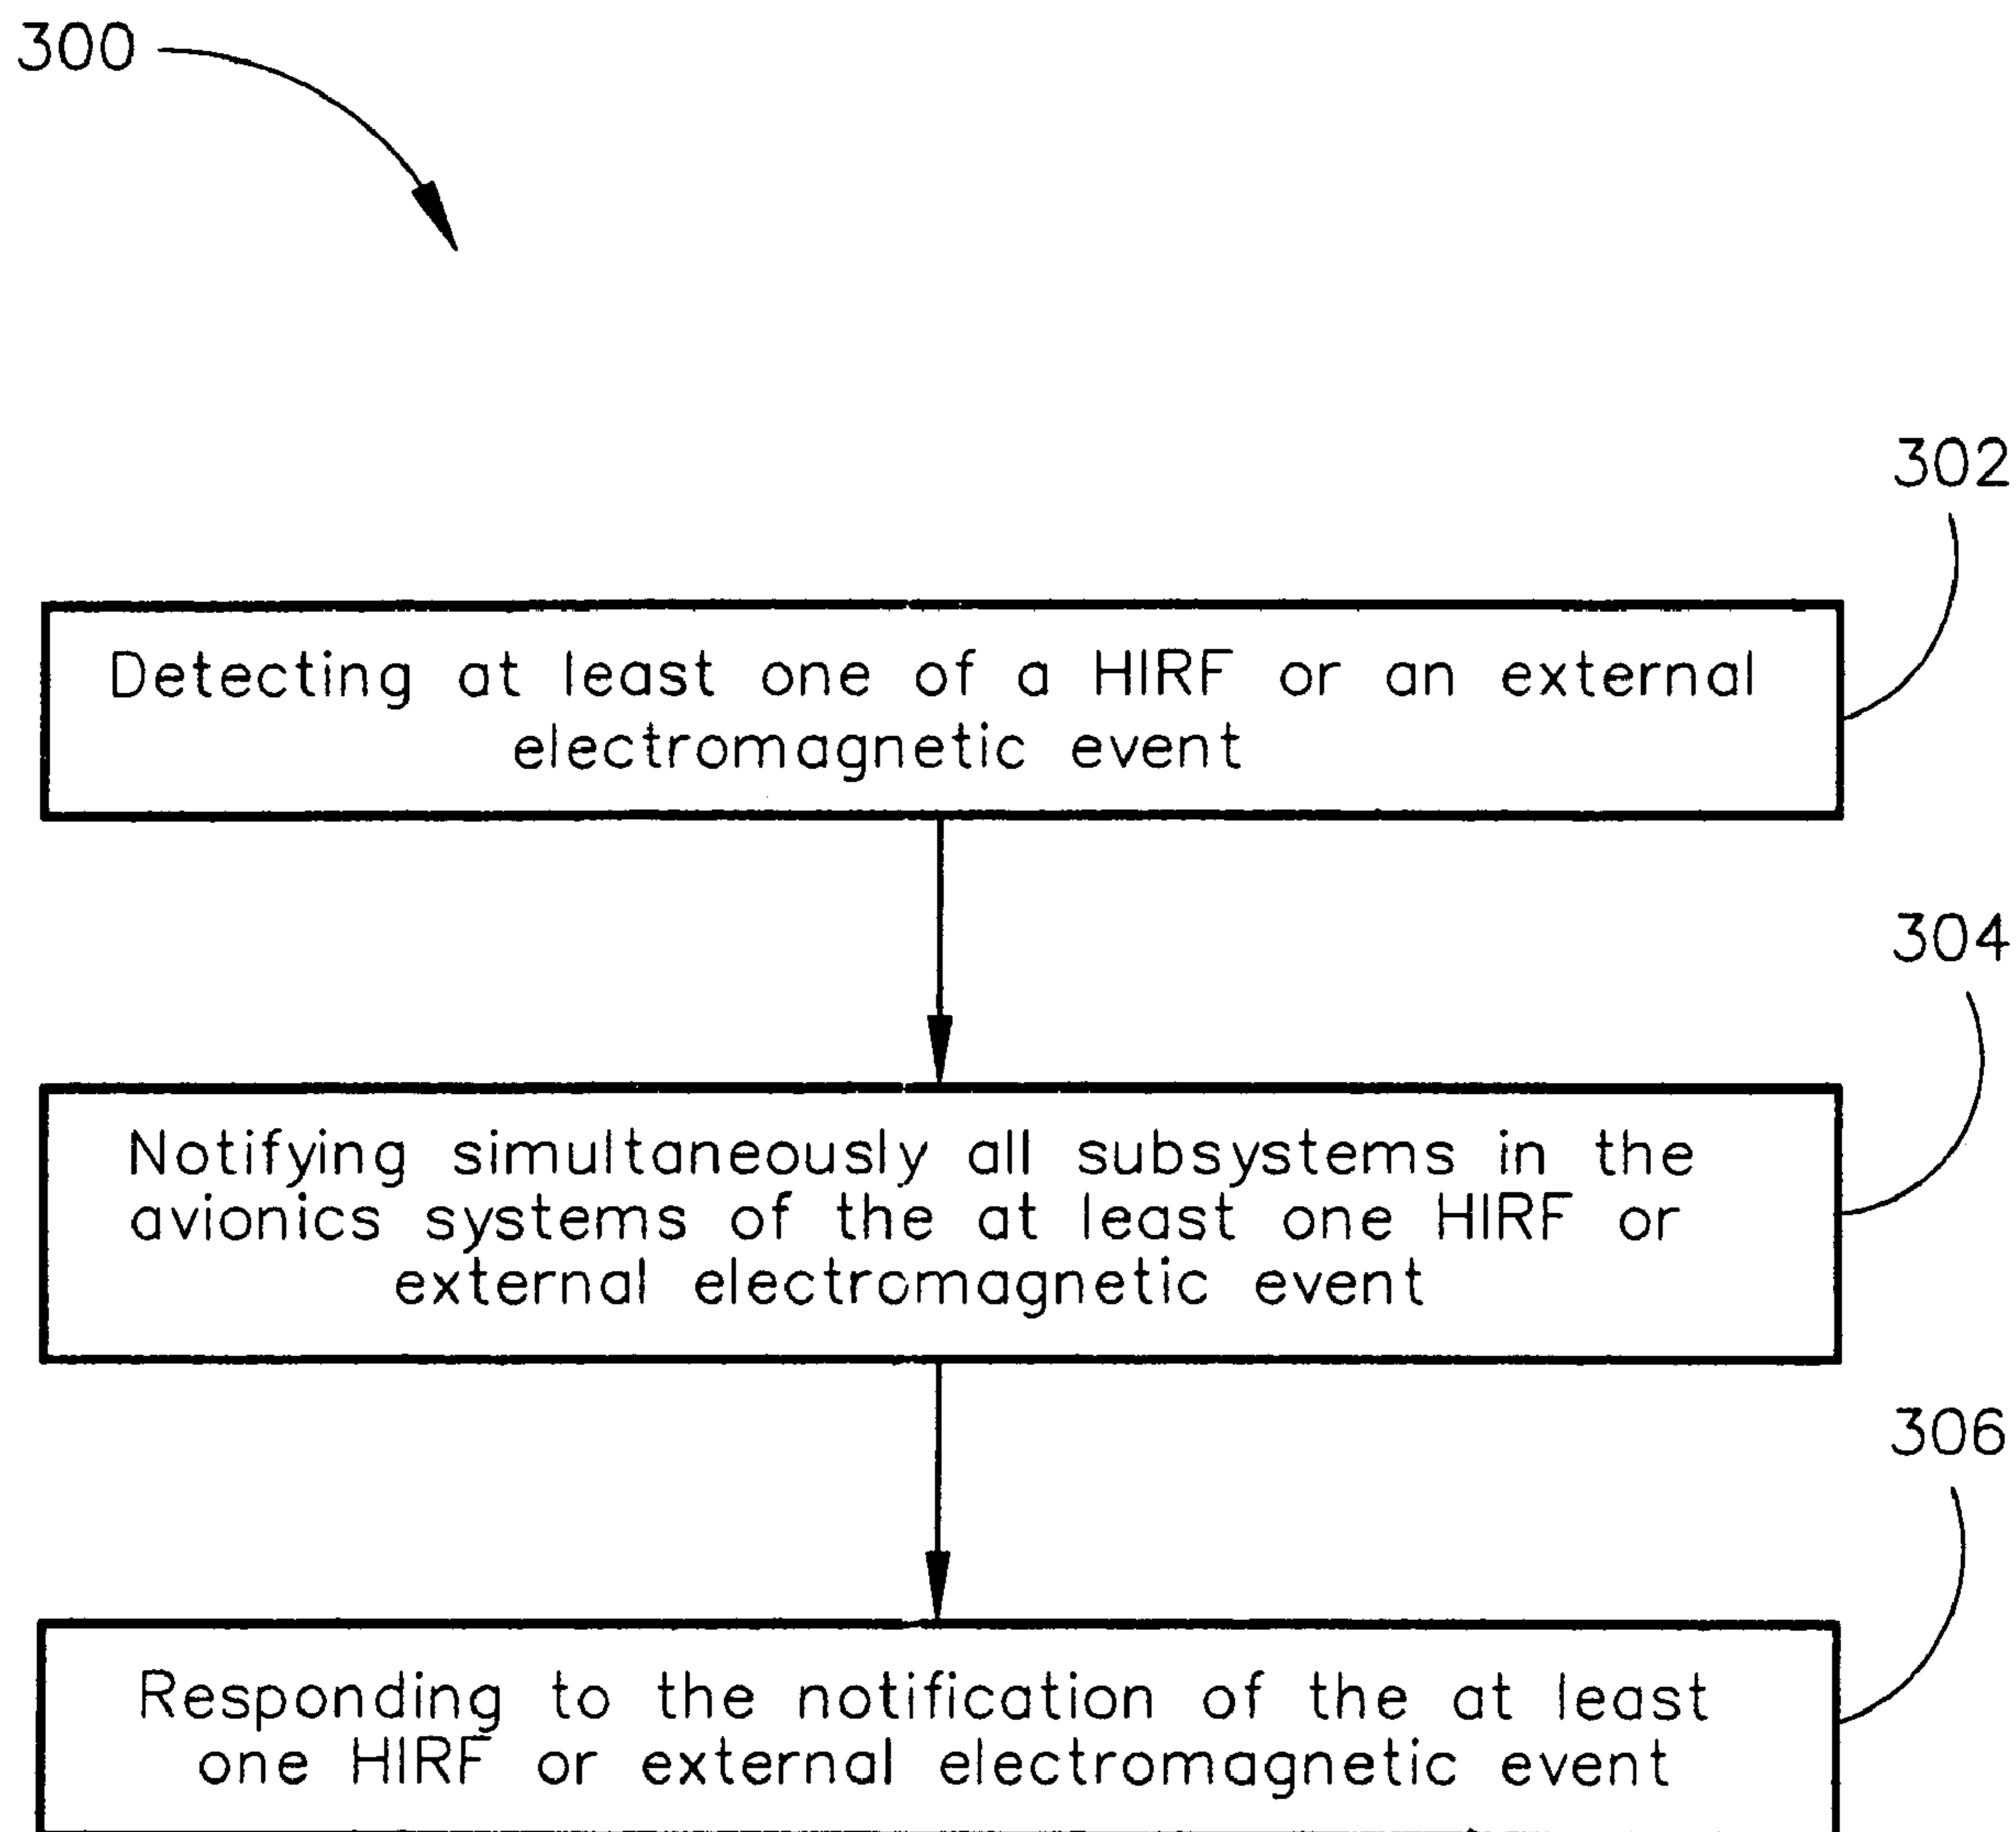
300

302

Detecting at least one of a HIRF or an external electromagnetic event

304

Notifying simultaneously all subsystems in the avionics systems of the at least one HIRF or external electromagnetic event

306

Responding to the notification of the at least one HIRF or external electromagnetic event